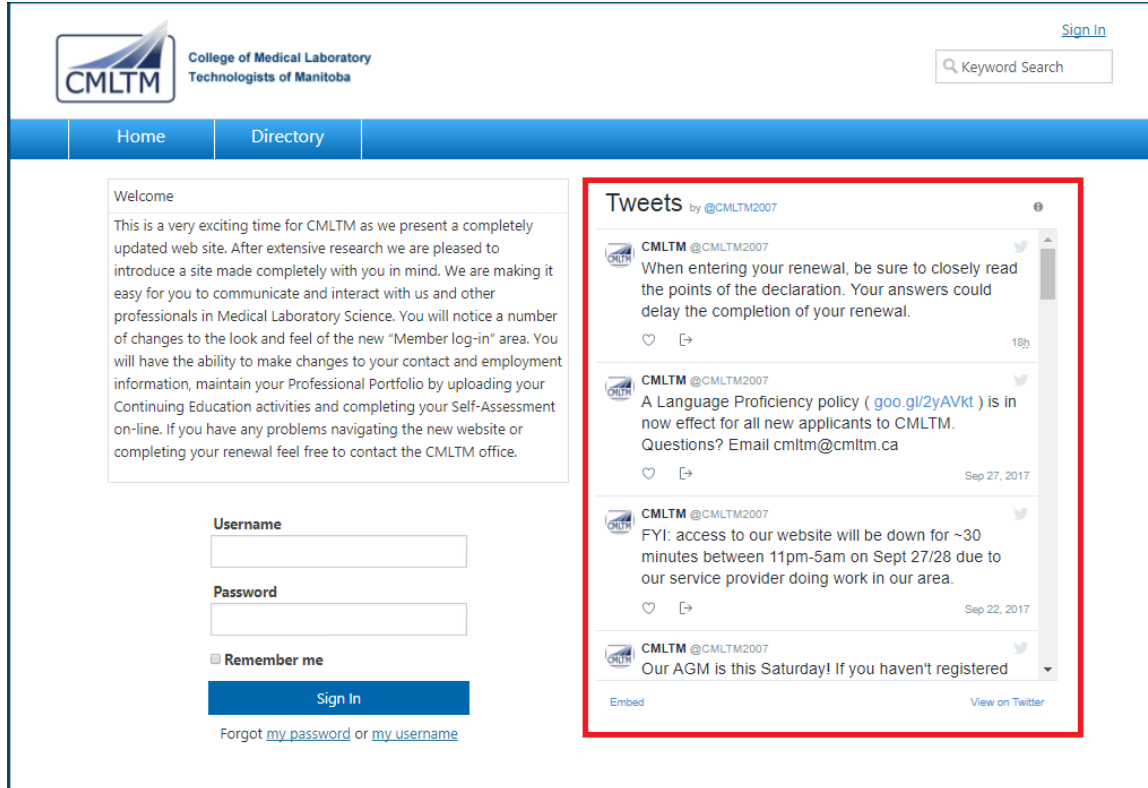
CMLTM College of Medical Laboratory Technologists of Manitoba

Sign In

Keyword Search

Home Directory

Welcome

This is a very exciting time for CMLTM as we present a completely updated web site. After extensive research we are pleased to introduce a site made completely with you in mind. We are making it easy for you to communicate and interact with us and other professionals in Medical Laboratory Science. You will notice a number of changes to the look and feel of the new "Member log-in" area. You will have the ability to make changes to your contact and employment information, maintain your Professional Portfolio by uploading your Continuing Education activities and completing your Self-Assessment on-line. If you have any problems navigating the new website or completing your renewal feel free to contact the CMLTM office.

Username

Password

Remember me

Sign In

Forgot my password or my username

Tweets by @CMLTM2007

CMLTM @CMLTM2007
When entering your renewal, be sure to closely read the points of the declaration. Your answers could delay the completion of your renewal.
18h

CMLTM @CMLTM2007
A Language Proficiency policy ( goo.gl/2yAVkt ) is in now effect for all new applicants to CMLTM. Questions? Email cmltm@cmltm.ca
Sep 27, 2017

CMLTM @CMLTM2007
FYI: access to our website will be down for ~30 minutes between 11pm-5am on Sept 27/28 due to our service provider doing work in our area.
Sep 22, 2017

CMLTM @CMLTM2007
Our AGM is this Saturday! If you haven't registered

Embed View on Twitter